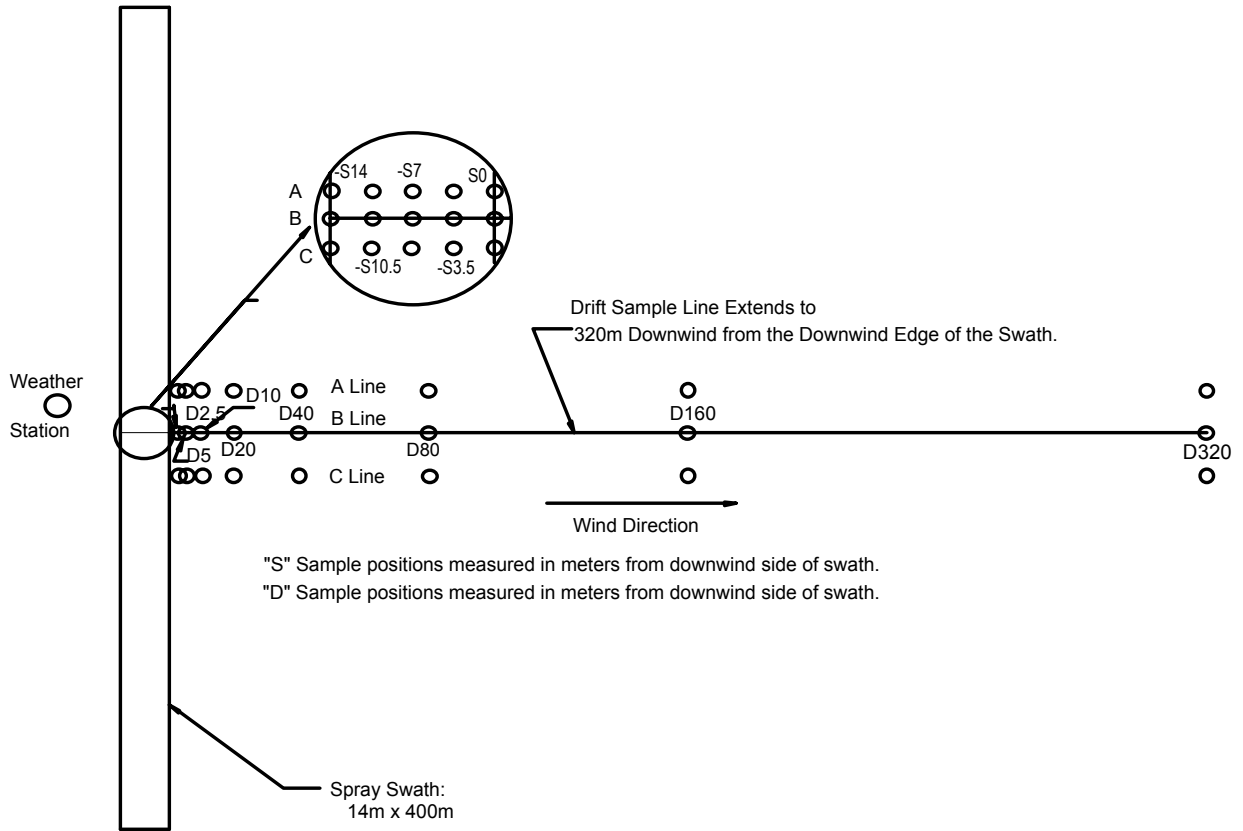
A
B
C
-S14
-S7
S0
-S10.5
-S3.5

Drift Sample Line Extends to
320m Downwind from the Downwind Edge of the Swath.

Weather Station

D10
D2.5
D5
D20
D40
A Line
B Line
C Line
D80
D160
D320

Wind Direction

"S" Sample positions measured in meters from downwind side of swath.
"D" Sample positions measured in meters from downwind side of swath.

Spray Swath:
14m x 400m